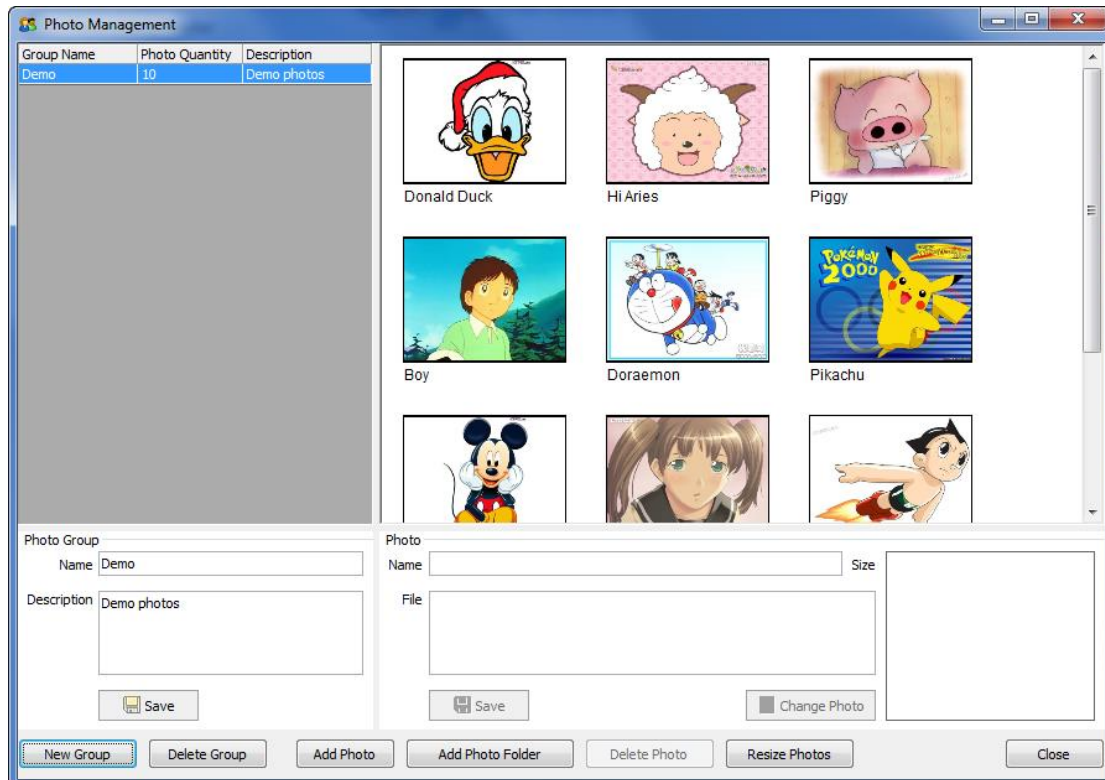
Photo Management

| Group Name | Photo Quantity | Description |
|---|---|---|
| Demo | 10 | Demo photos |

Donald Duck
Hi Aries
Piggy
Boy
Doraemon
POKéMON 2000
Pikachu

Photo Group
Name Demo
Description Demo photos
Save

Photo
Name
Size
File
Save
Change Photo

New Group
Delete Group
Add Photo
Add Photo Folder
Delete Photo
Resize Photos
Close